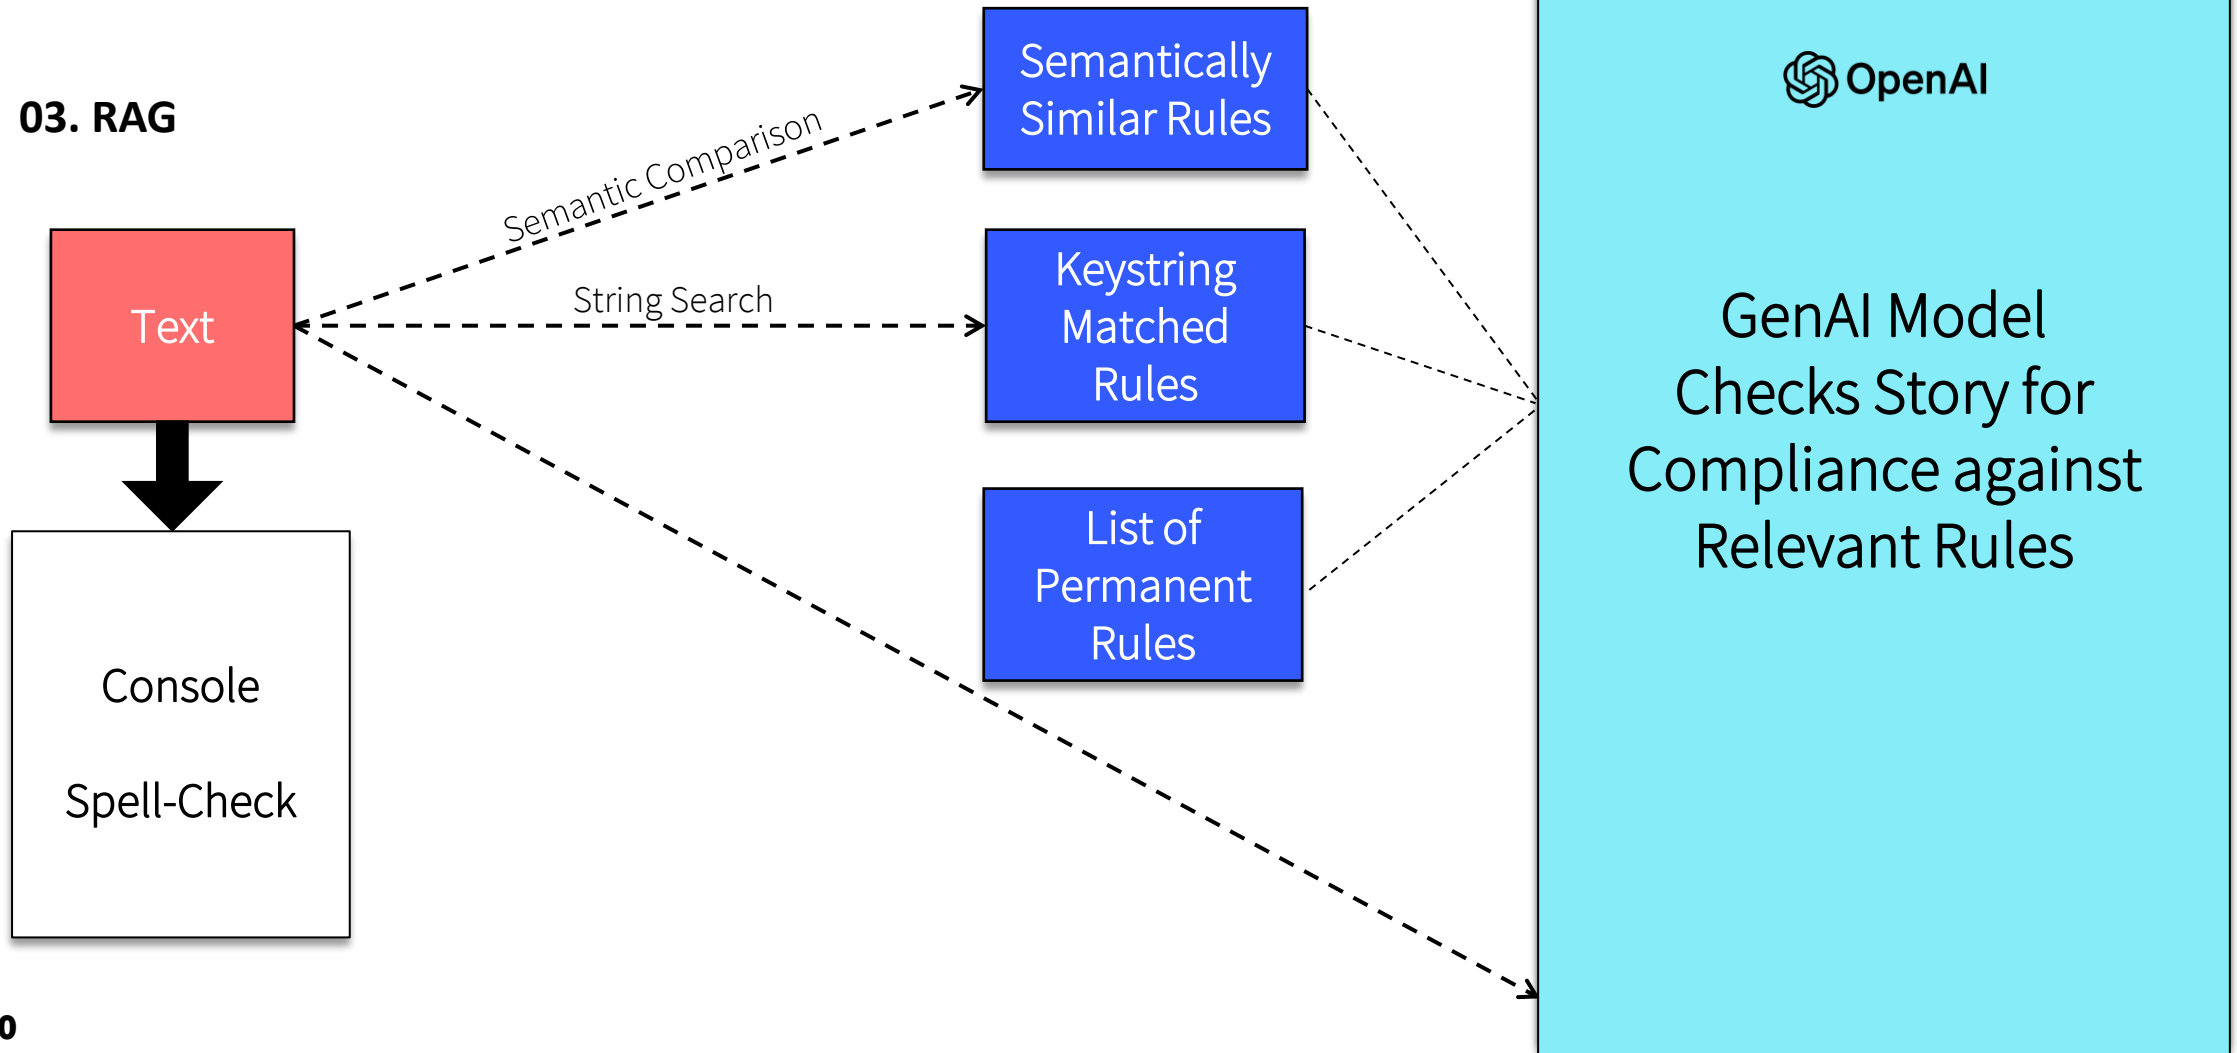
03. RAG

Text

Console

Spell-Check

Semantic Comparison

String Search

Semantically Similar Rules

Keystring Matched Rules

List of Permanent Rules

OpenAI

GenAI Model Checks Story for Compliance against Relevant Rules

0